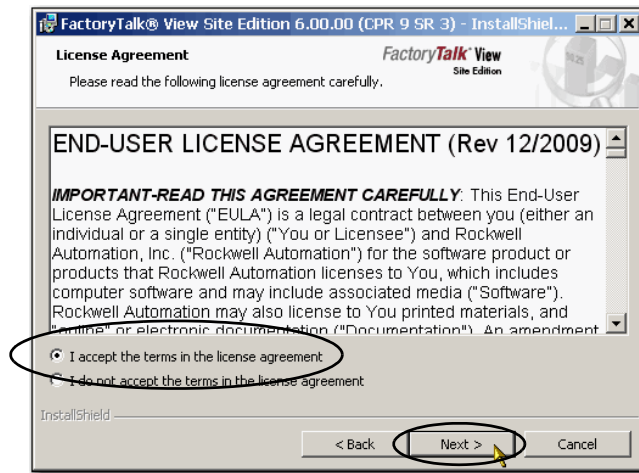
FactoryTalk® View Site Edition 6.00.00 (CPR 9 SR 3) - InstallShiel...

License Agreement

Please read the following license agreement carefully.

FactoryTalk View Site Edition

END-USER LICENSE AGREEMENT (Rev 12/2009)

IMPORTANT-READ THIS AGREEMENT CAREFULLY: This End-User License Agreement ("EULA") is a legal contract between you (either an individual or a single entity) ("You or Licensee") and Rockwell Automation, Inc. ("Rockwell Automation") for the software product or products that Rockwell Automation licenses to You, which includes computer software and may include associated media ("Software"). Rockwell Automation may also license to You printed materials, and "online" or electronic documentation ("Documentation"). An amendment

I accept the terms in the license agreement

I do not accept the terms in the license agreement

InstallShield

< Back

Next >

Cancel